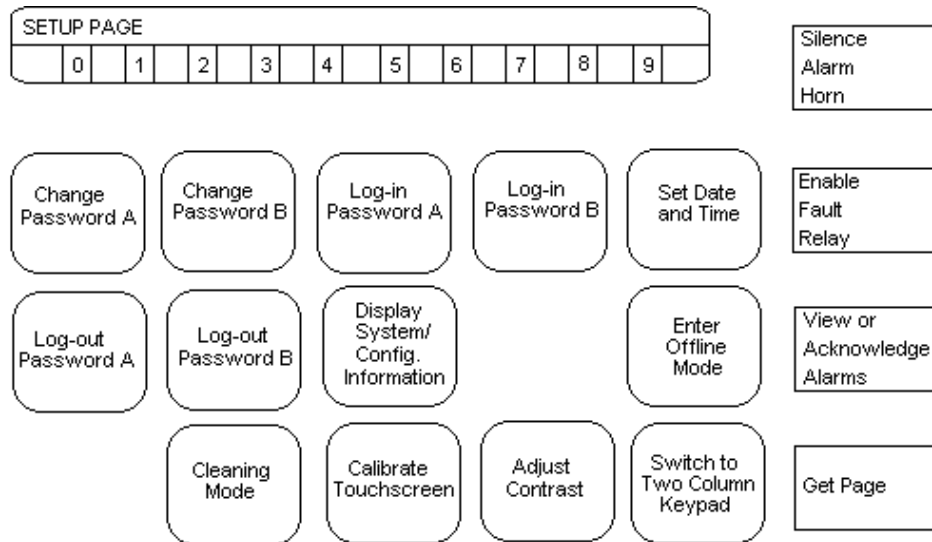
SETUP PAGE

0 1 2 3 4 5 6 7 8 9

Silence Alarm Horn

Change Password A

Change Password B

Log-in Password A

Log-in Password B

Set Date and Time

Enable Fault Relay

Log-out Password A

Log-out Password B

Display System/ Config. Information

Enter Offline Mode

View or Acknowledge Alarms

Cleaning Mode

Calibrate Touchscreen

Adjust Contrast

Switch to Two Column Keypad

Get Page